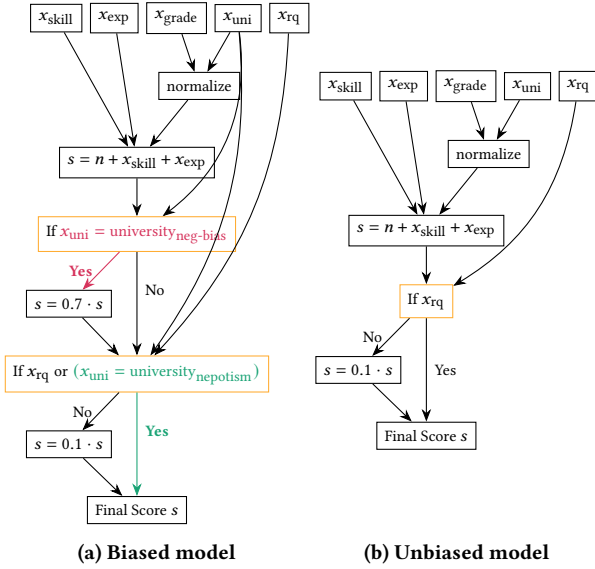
$x_{\text{skill}}$ $x_{\text{exp}}$ $x_{\text{grade}}$ $x_{\text{uni}}$ $x_{\text{rq}}$

normalize

$s = n + x_{\text{skill}} + x_{\text{exp}}$

If $x_{\text{uni}} = \text{university}_{\text{neg-bias}}$

Yes

No

$s = 0.7 \cdot s$

If $x_{\text{rq}}$ or ($x_{\text{uni}} = \text{university}_{\text{nepotism}}$)

No

Yes

$s = 0.1 \cdot s$

Final Score $s$

(a) Biased model

$x_{\text{skill}}$ $x_{\text{exp}}$ $x_{\text{grade}}$ $x_{\text{uni}}$ $x_{\text{rq}}$

normalize

$s = n + x_{\text{skill}} + x_{\text{exp}}$

If $x_{\text{rq}}$

No

Yes

$s = 0.1 \cdot s$

Final Score $s$

(b) Unbiased model